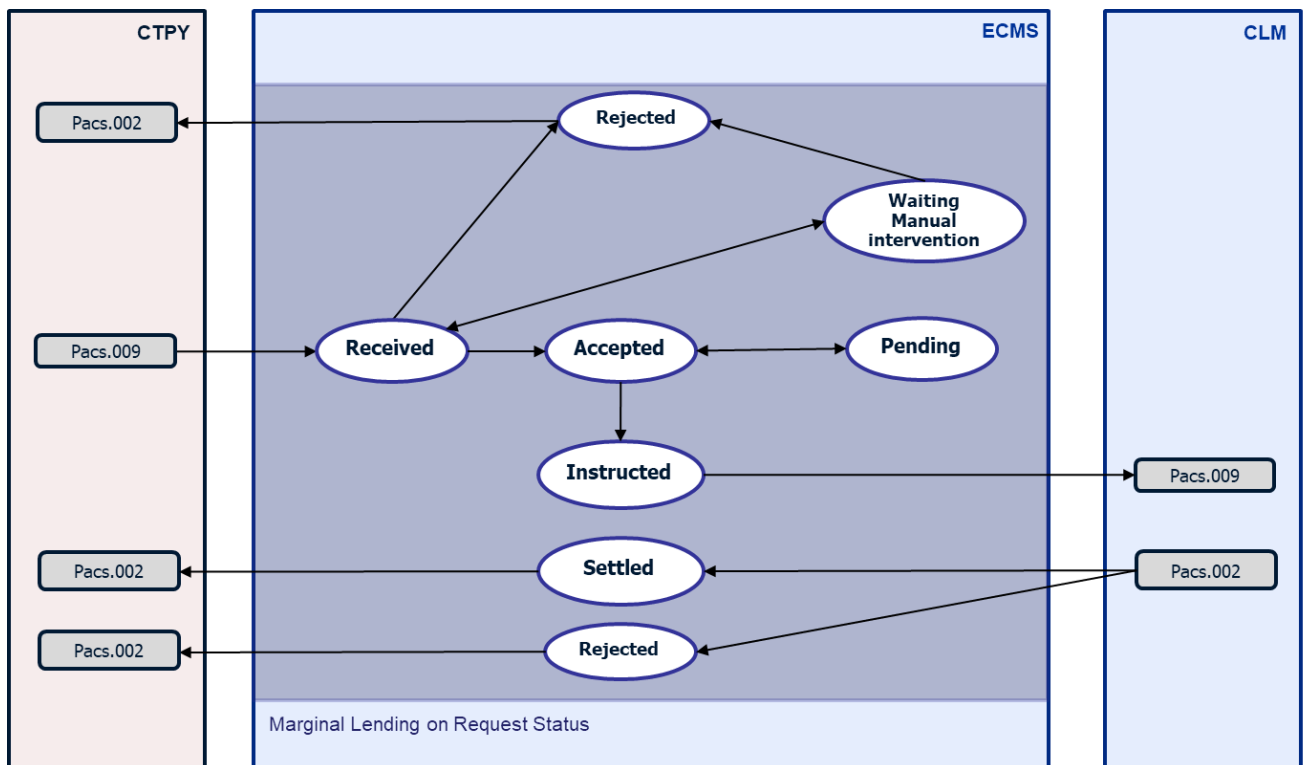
CTPY

ECMS

CLM

Pacs.002

Rejected

Waiting Manual intervention

Pacs.009

Received

Accepted

Pending

Instructed

Pacs.009

Pacs.002

Settled

Pacs.002

Pacs.002

Rejected

Marginal Lending on Request Status